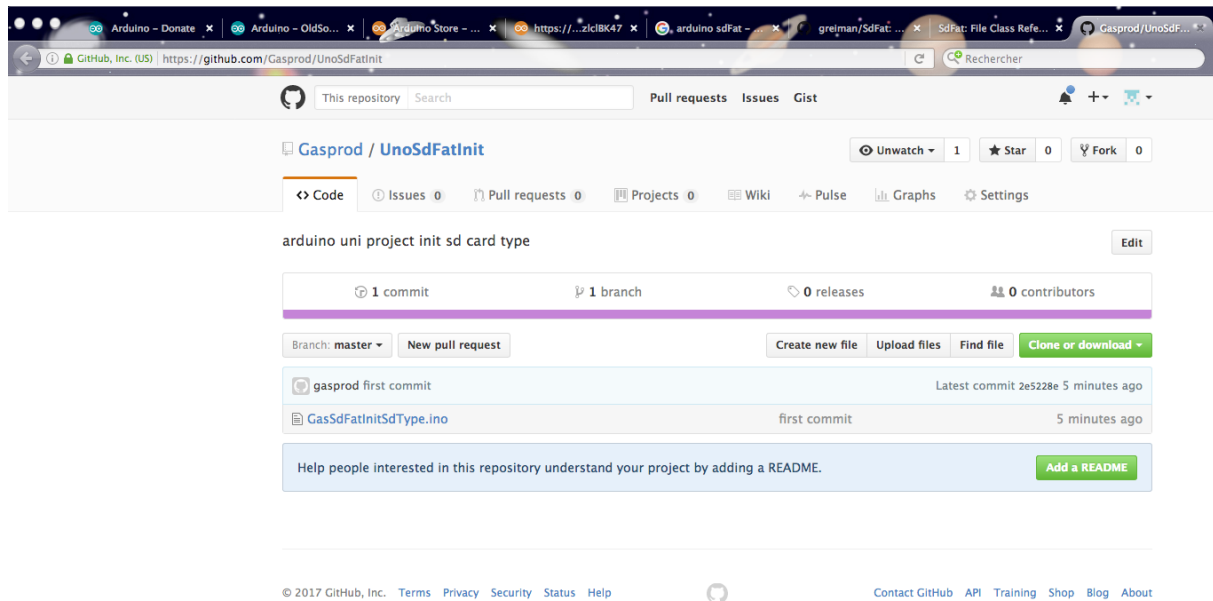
Arduino - Donate × Arduino - OldSo... × Arduino Store - ... × https://...zlclBK47 × arduino sdFat - ... × greiman/SdFat: ... × SdFat: File Class Refe... × Gasprod/UnoSdF... ×

GitHub, Inc. (US) https://github.com/Gasprod/UnoSdFatInit
Rechercher

This repository Search Pull requests Issues Gist

Gasprod / UnoSdFatInit
Unwatch 1 Star 0 Fork 0

Code Issues 0 Pull requests 0 Projects 0 Wiki Pulse Graphs Settings

arduino uni project init sd card type
Edit

1 commit 1 branch 0 releases 0 contributors

Branch: master New pull request
Create new file Upload files Find file Clone or download

gasprod first commit Latest commit 2e5228e 5 minutes ago
GasSdFatInitSdType.ino first commit 5 minutes ago

Help people interested in this repository understand your project by adding a README.
Add a README

© 2017 GitHub, Inc. Terms Privacy Security Status Help
Contact GitHub API Training Shop Blog About